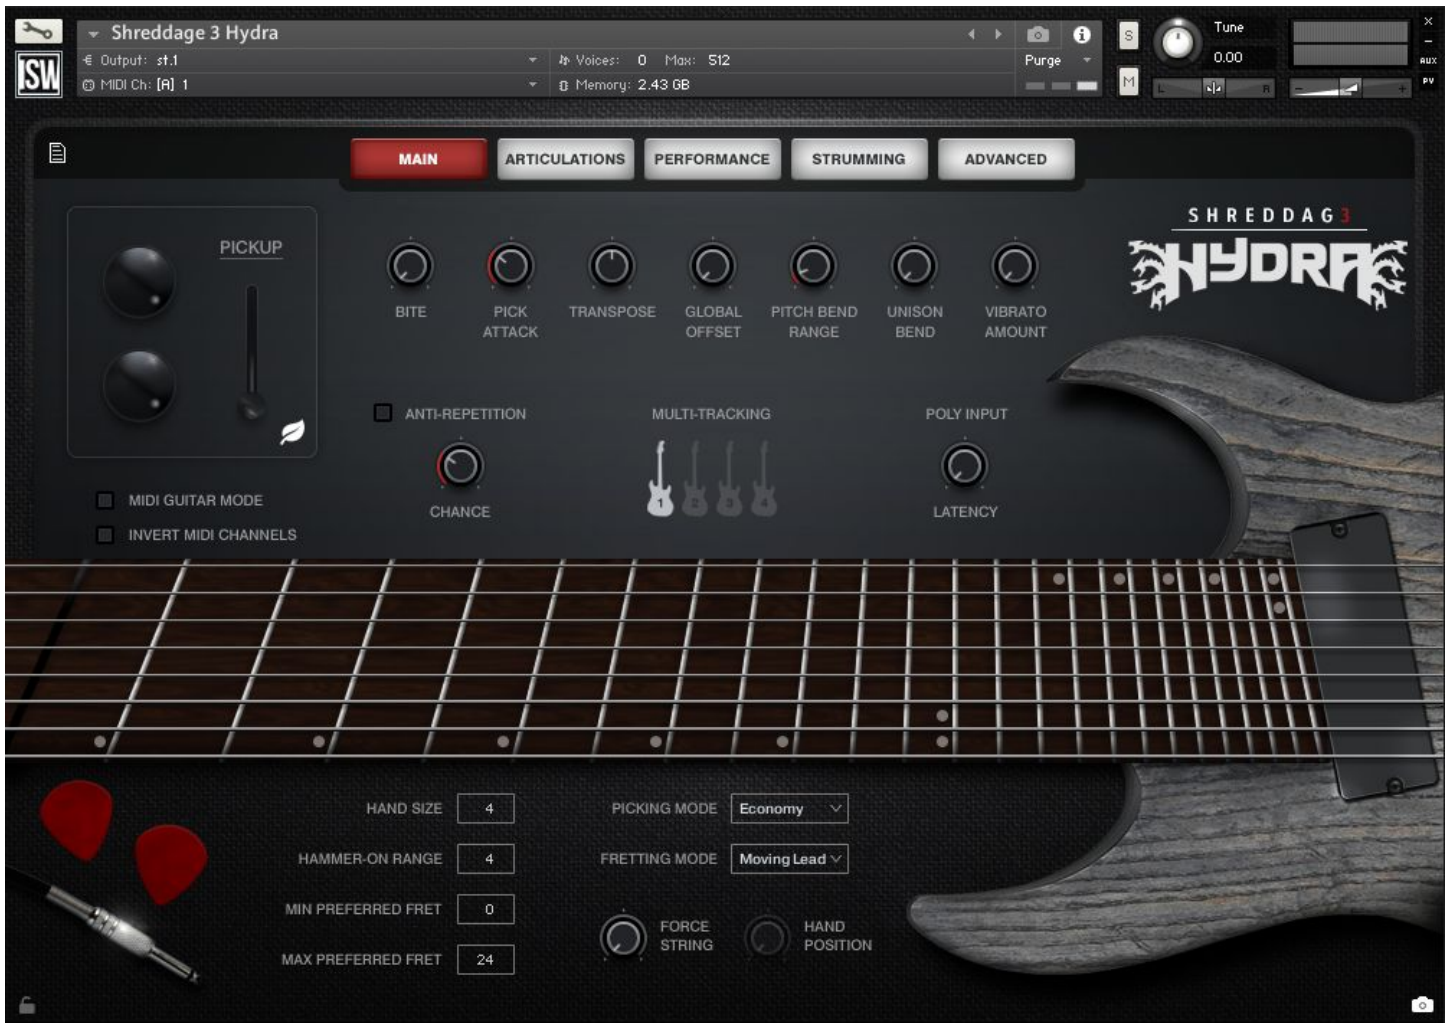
ISW

Shreddage 3 Hydra
Output: st.1
MIDI Ch: [A] 1
Voices: 0 Max: 512
Memory: 2.43 GB
Purge
S
M
Tune
0.00
L
R
AUX
PV

MAIN
ARTICULATIONS
PERFORMANCE
STRUMMING
ADVANCED

SHREDDAG3
HYDRA

PICKUP

BITE
PICK ATTACK
TRANSPOSE
GLOBAL OFFSET
PITCH BEND RANGE
UNISON BEND
VIBRATO AMOUNT

ANTI-REPETITION
CHANCE
MULTI-TRACKING
1 2 3 4
POLY INPUT
LATENCY

MIDI GUITAR MODE
INVERT MIDI CHANNELS

HAND SIZE 4
HAMMER-ON RANGE 4
MIN PREFERRED FRET 0
MAX PREFERRED FRET 24

PICKING MODE Economy
FRETTING MODE Moving Lead

FORCE STRING
HAND POSITION